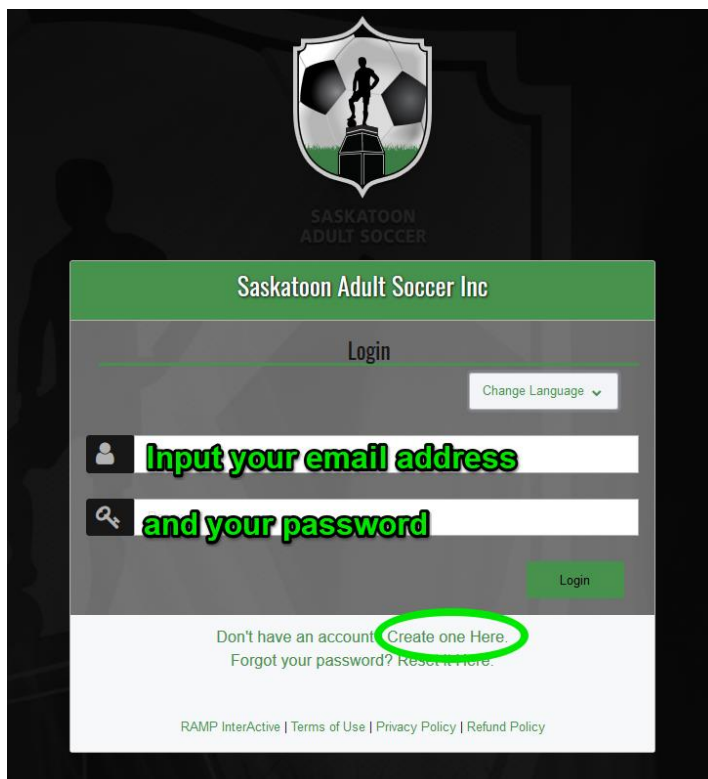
SASKATOON
ADULT SOCCER

Saskatoon Adult Soccer Inc

Login

Change Language

Input your email address

and your password

Login

Don't have an account? Create one Here.
Forgot your password? Reset it Here.

RAMP InterActive | Terms of Use | Privacy Policy | Refund Policy